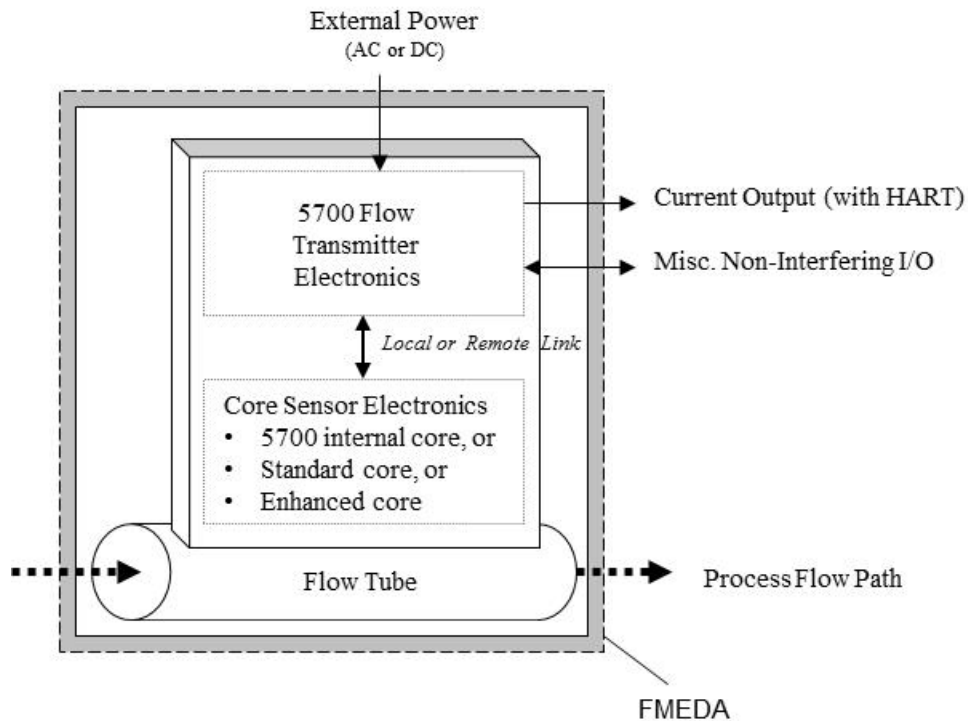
External Power
(AC or DC)

5700 Flow Transmitter Electronics

Current Output (with HART)

Misc. Non-Interfering I/O

Local or Remote Link

Core Sensor Electronics
• 5700 internal core, or
• Standard core, or
• Enhanced core

Flow Tube

Process Flow Path

FMEDA